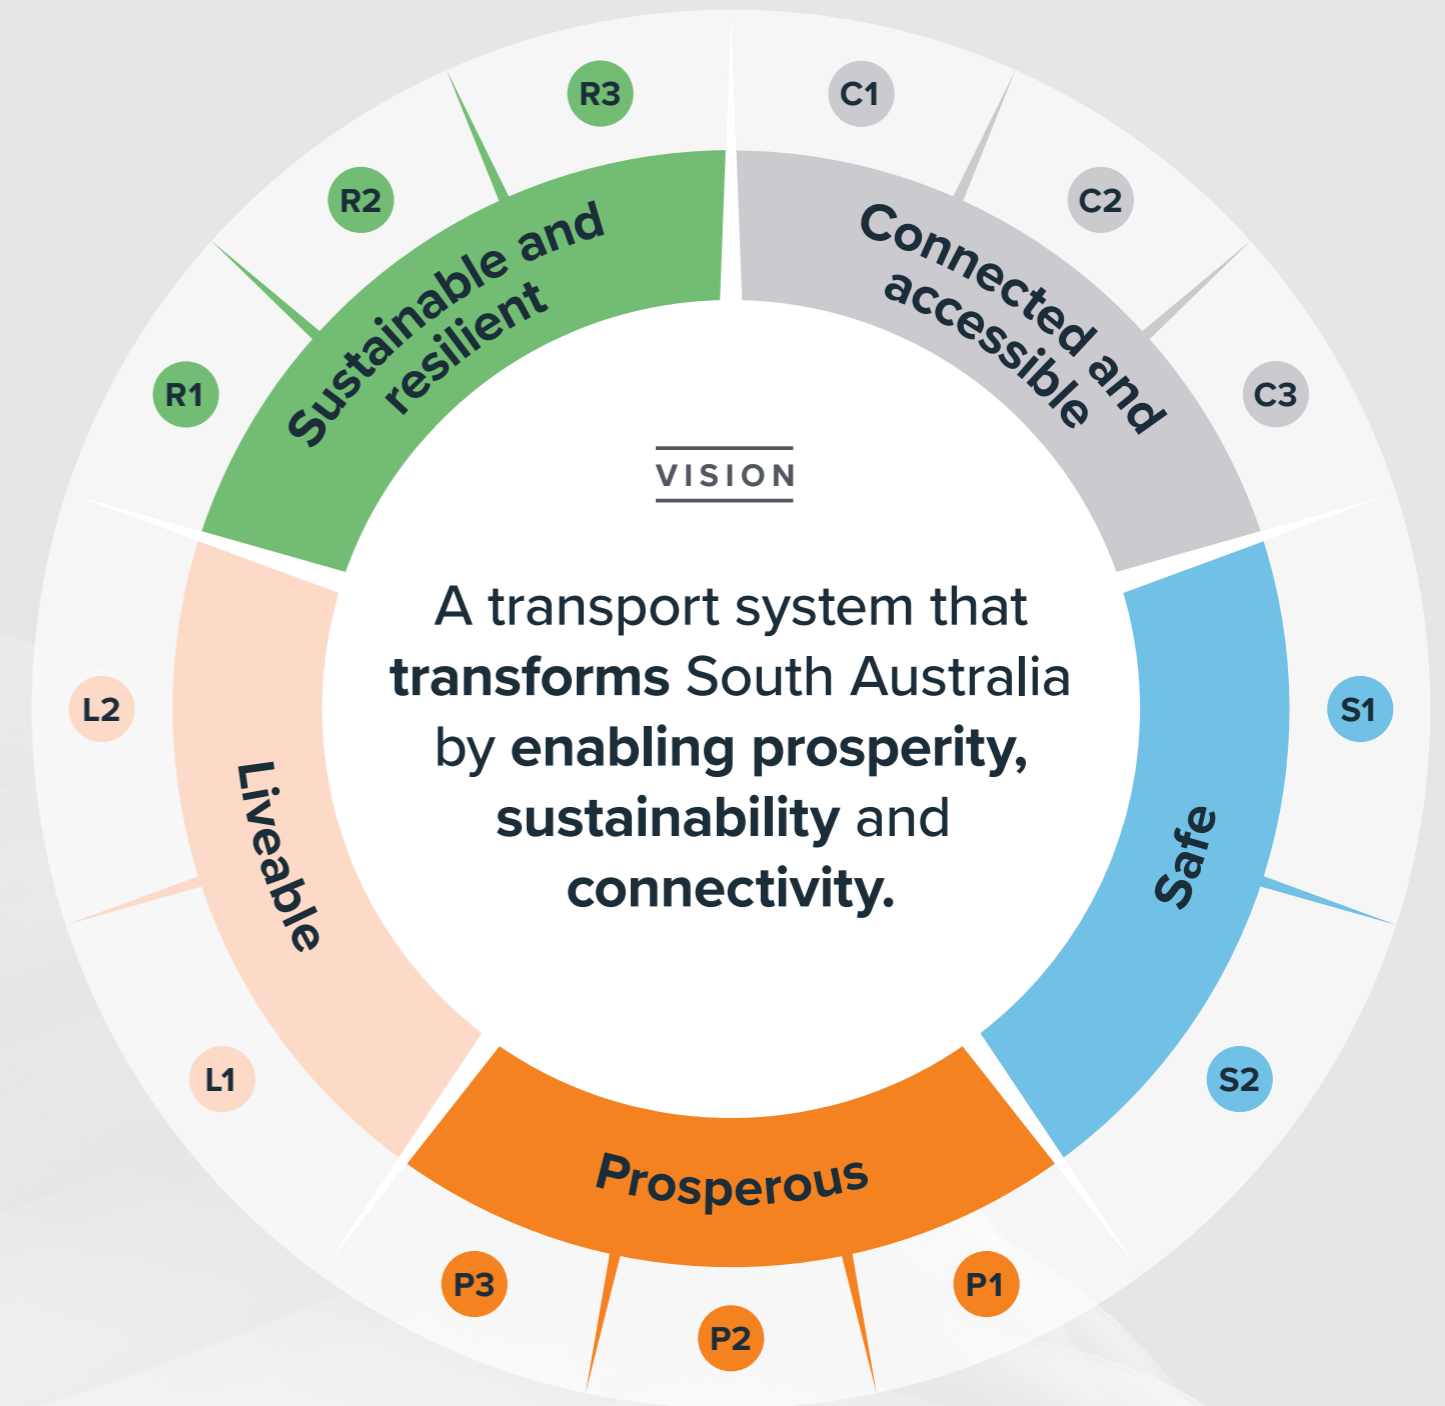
R3

C1

R2

C2

Sustainable and resilient

Connected and accessible

R1

C3

VISION

A transport system that **transforms** South Australia by **enabling prosperity, sustainability** and **connectivity.**

L2

S1

Liveable

Safe

L1

S2

Prosperous

P3

P1

P2